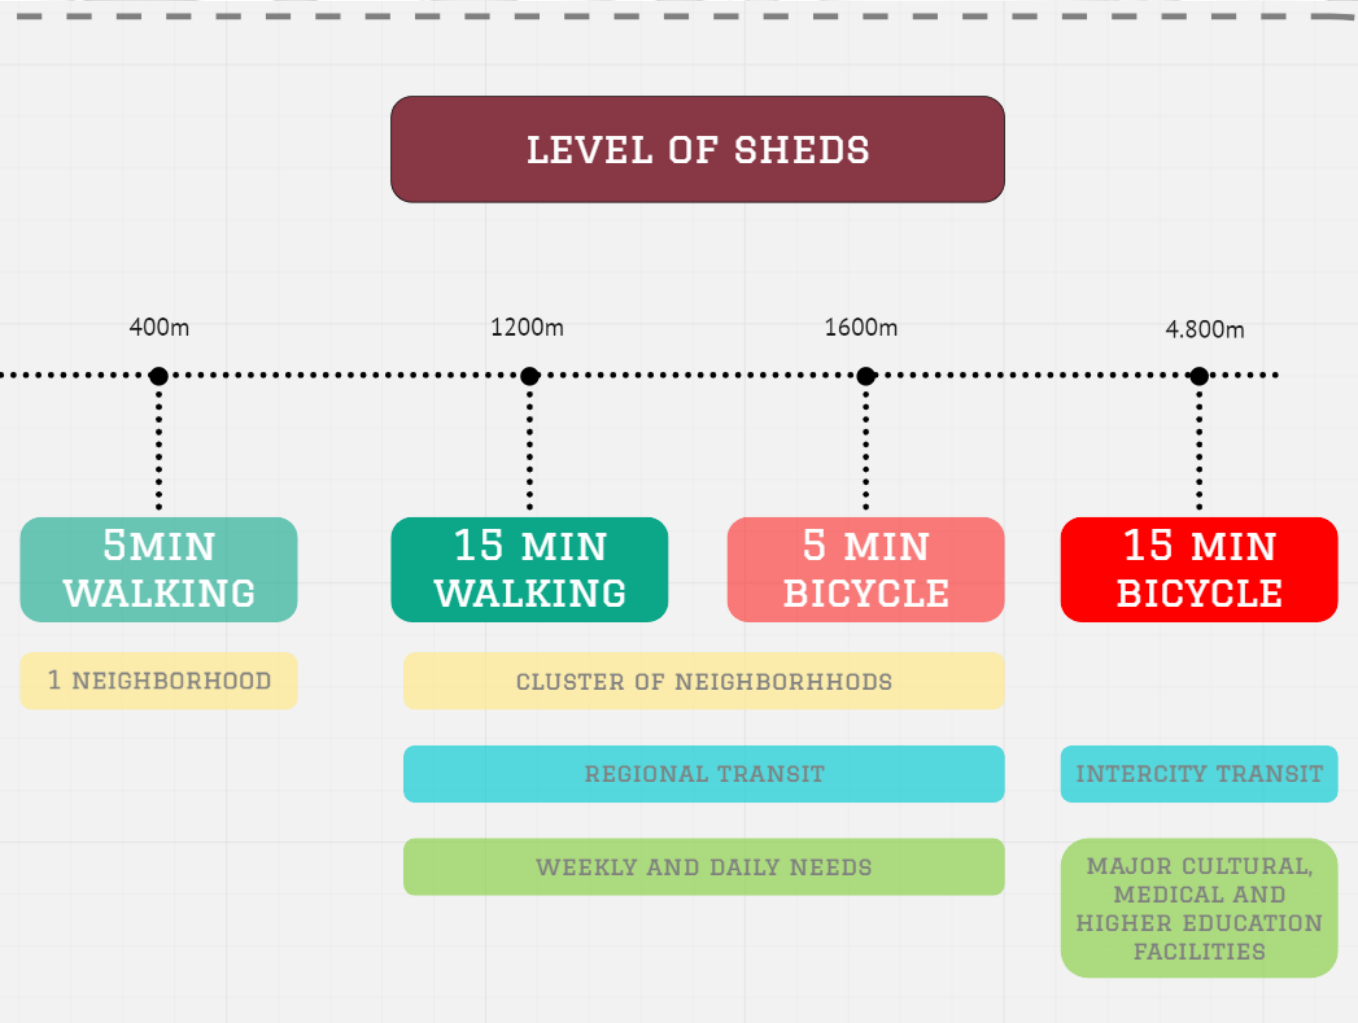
LEVEL OF SHEDS

400m

1200m

1600m

4.800m

5MIN WALKING

15 MIN WALKING

5 MIN BICYCLE

15 MIN BICYCLE

1 NEIGHBORHOOD

CLUSTER OF NEIGHBORHHODS

REGIONAL TRANSIT

INTERCITY TRANSIT

WEEKLY AND DAILY NEEDS

MAJOR CULTURAL, MEDICAL AND HIGHER EDUCATION FACILITIES